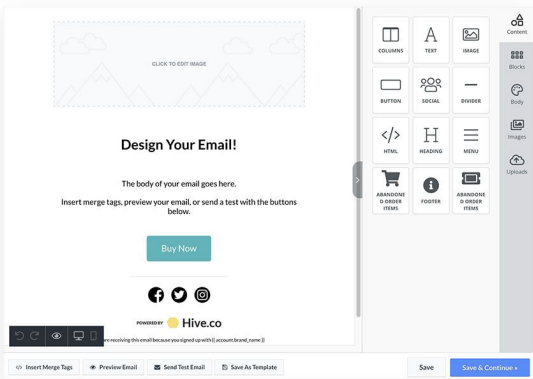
CLICK TO EDIT IMAGE

Design Your Email!

The body of your email goes here.

Insert merge tags, preview your email, or send a test with the buttons below.

Buy Now

POWERED BY Hive.co

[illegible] are receiving this email because you signed up with {{ account.brand_name }}

COLUMNS
TEXT
IMAGE
BUTTON
SOCIAL
DIVIDER
HTML
HEADING
MENU
ABANDONED ORDER ITEMS
FOOTER
ABANDONED ORDER ITEMS

Content
Blocks
Body
Images
Uploads

Insert Merge Tags
Preview Email
Send Test Email
Save As Template
Save
Save & Continue »